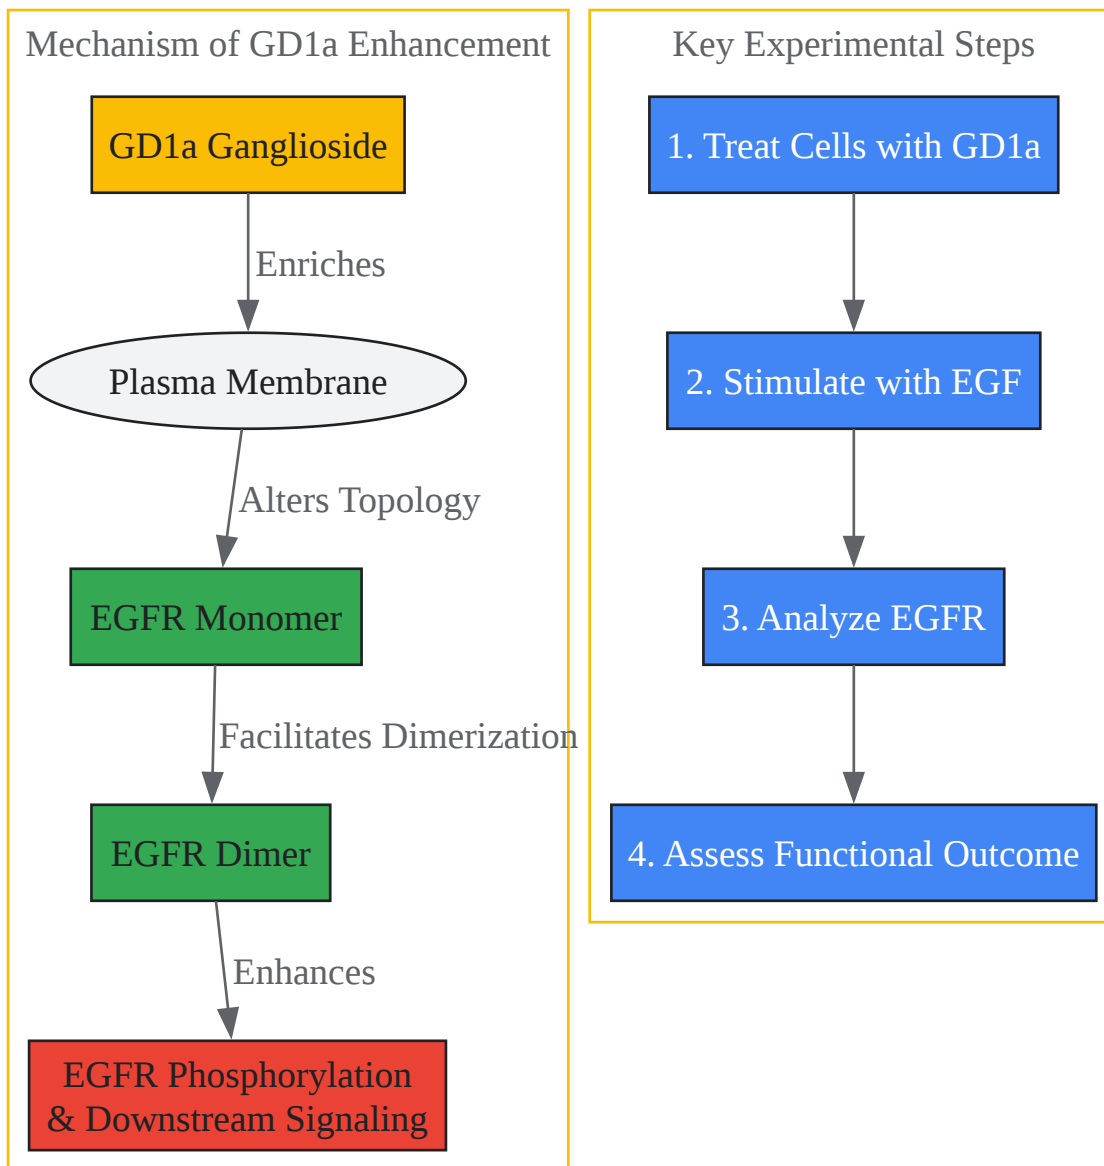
Mechanism of GD1a Enhancement

GD1a Ganglioside

Enriches

Plasma Membrane

Alters Topology

EGFR Monomer

Facilitates Dimerization

EGFR Dimer

Enhances

EGFR Phosphorylation & Downstream Signaling

Key Experimental Steps

1. Treat Cells with GD1a

2. Stimulate with EGF

3. Analyze EGFR

4. Assess Functional Outcome